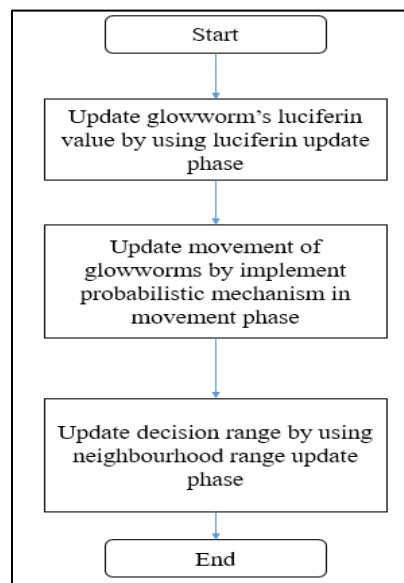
Start

Update glowworm’s luciferin value by using luciferin update phase

Update movement of glowworms by implement probabilistic mechanism in movement phase

Update decision range by using neighbourhood range update phase

End